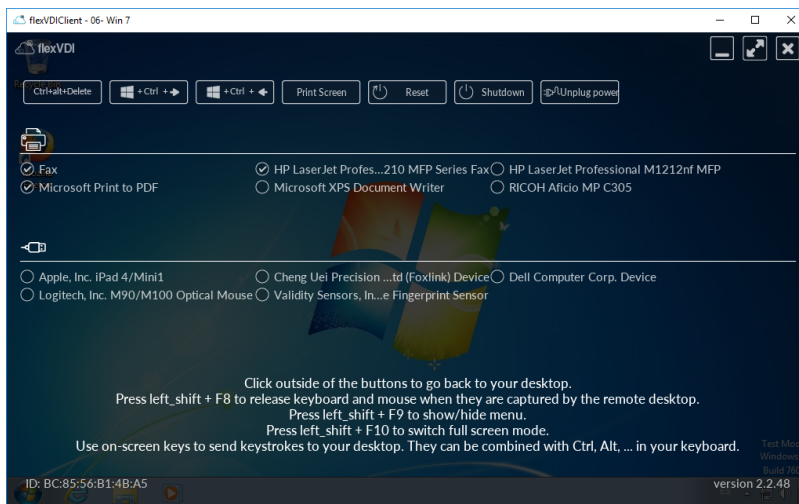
flexVDIClient - 06- Win 7

flexVDI

Ctrl+alt+Delete | +Ctrl + | +Ctrl + | Print Screen | Reset | Shutdown | Unplug power

Fax
Microsoft Print to PDF
HP LaserJet Profes...210 MFP Series Fax
Microsoft XPS Document Writer
HP LaserJet Professional M1212nf MFP
RICOH Aficio MP C305

Apple, Inc. iPad 4/Mini1
Logitech, Inc. M90/M100 Optical Mouse
Cheng Uei Precision ...td (Foxlink) Device
Validity Sensors, In...e Fingerprint Sensor
Dell Computer Corp. Device

Click outside of the buttons to go back to your desktop.
Press left_shift + F8 to release keyboard and mouse when they are captured by the remote desktop.
Press left_shift + F9 to show/hide menu.
Press left_shift + F10 to switch full screen mode.
Use on-screen keys to send keystrokes to your desktop. They can be combined with Ctrl, Alt, ... in your keyboard.

ID: BC:85:56:B1:4B:A5

version 2.2.48

Test Mo
Windows
Build 76